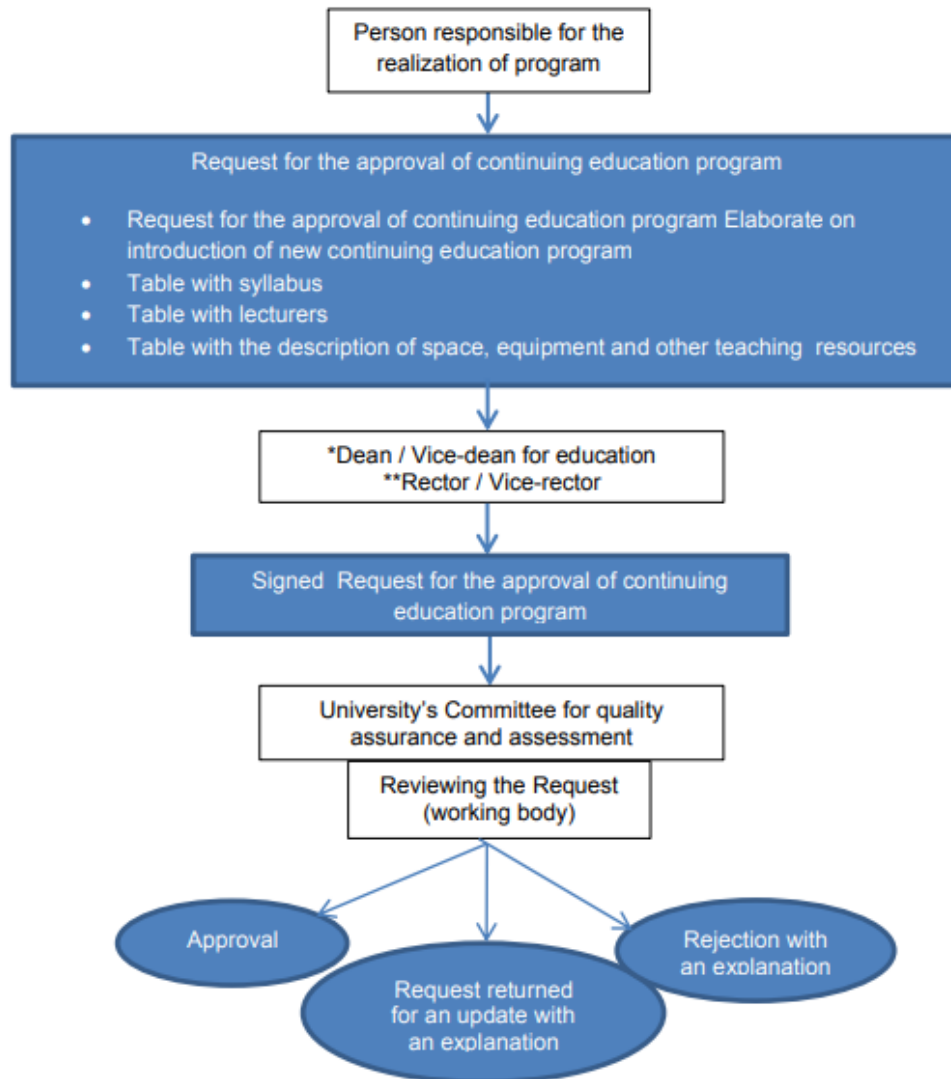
Person responsible for the realization of program

Request for the approval of continuing education program

- Request for the approval of continuing education program Elaborate on introduction of new continuing education program
- Table with syllabus
- Table with lecturers
- Table with the description of space, equipment and other teaching resources

*Dean / Vice-dean for education
**Rector / Vice-rector

Signed Request for the approval of continuing education program

University's Committee for quality assurance and assessment

Reviewing the Request (working body)

Approval

Request returned for an update with an explanation

Rejection with an explanation